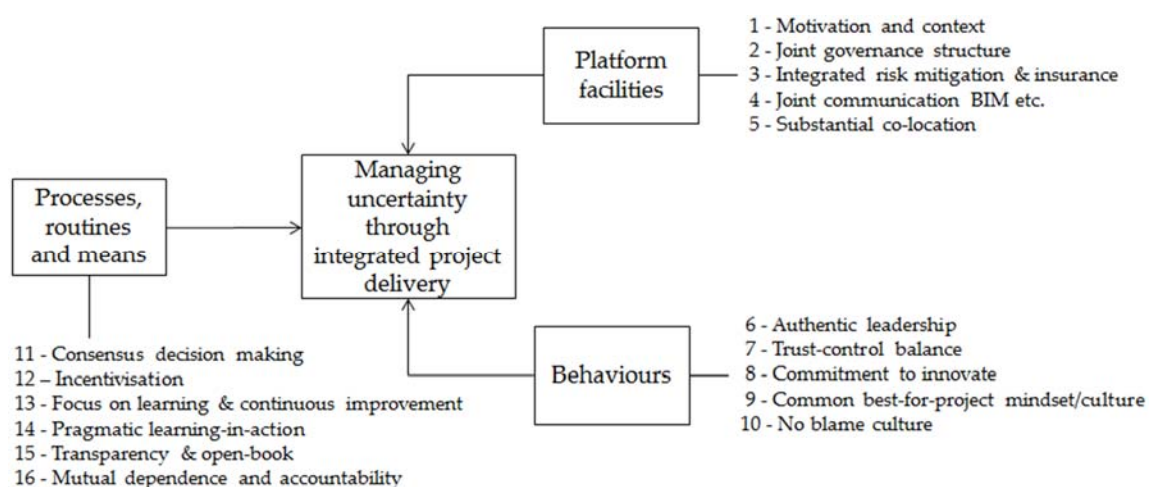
Platform facilities

1 - Motivation and context
2 - Joint governance structure
3 - Integrated risk mitigation & insurance
4 - Joint communication BIM etc.
5 - Substantial co-location

Processes, routines and means

Managing uncertainty through integrated project delivery

11 - Consensus decision making
12 – Incentivisation
13 - Focus on learning & continuous improvement
14 - Pragmatic learning-in-action
15 - Transparency & open-book
16 - Mutual dependence and accountability

Behaviours

6 - Authentic leadership
7 - Trust-control balance
8 - Commitment to innovate
9 - Common best-for-project mindset/culture
10 - No blame culture